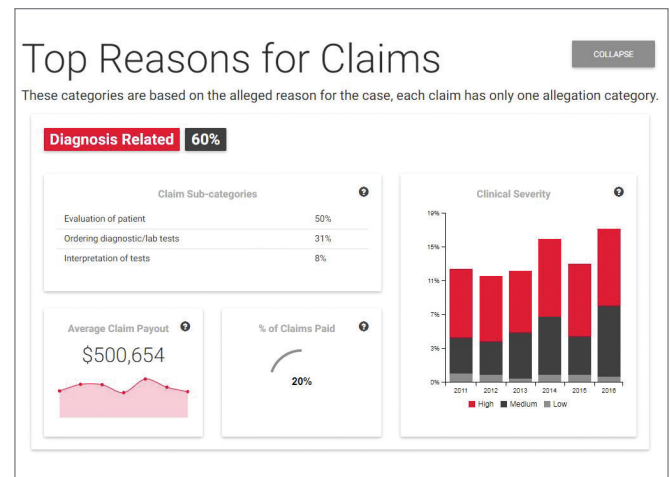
Top Reasons for Claims

COLLAPSE

These categories are based on the alleged reason for the case, each claim has only one allegation category.

Diagnosis Related 60%

Claim Sub-categories

| | |
|---|---|
| Evaluation of patient | 50% |
| Ordering diagnostic/lab tests | 31% |
| Interpretation of tests | 8% |

Clinical Severity

19%
15%
11%
7%
3%
0%
2011 2012 2013 2014 2015 2016
High Medium Low

Average Claim Payout

$500,654

% of Claims Paid

20%